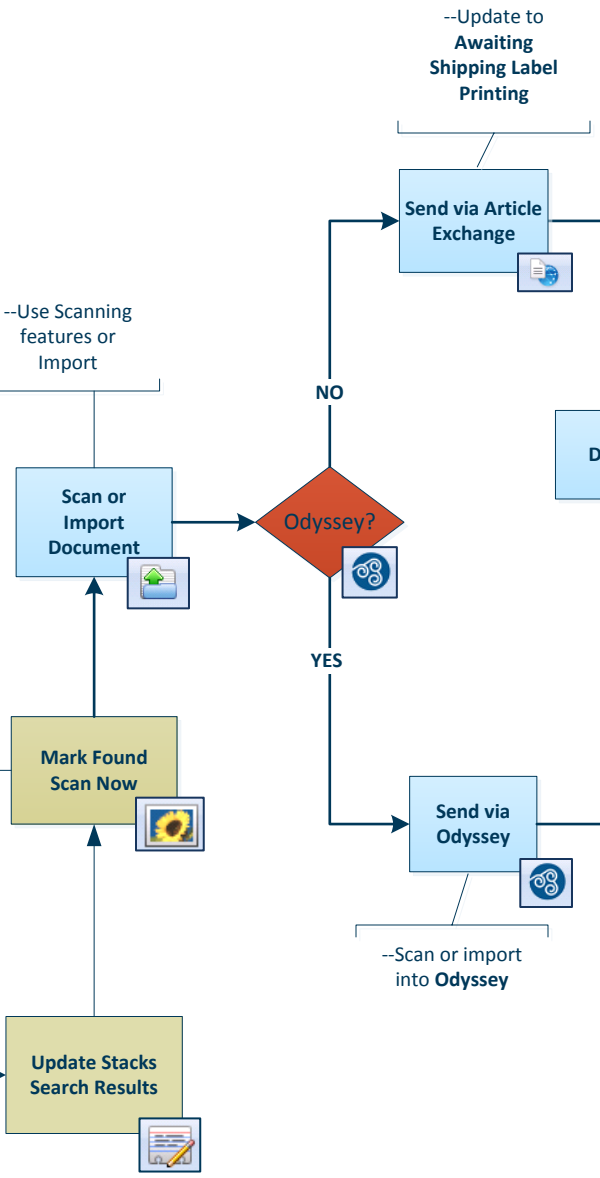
--Update to
**Awaiting Shipping Label Printing**

**Send via Article Exchange**

--Use Scanning features or Import

NO

D

**Scan or Import Document**

Odyssey?

YES

**Mark Found Scan Now**

**Send via Odyssey**

--Scan or import into **Odyssey**

**Update Stacks Search Results**